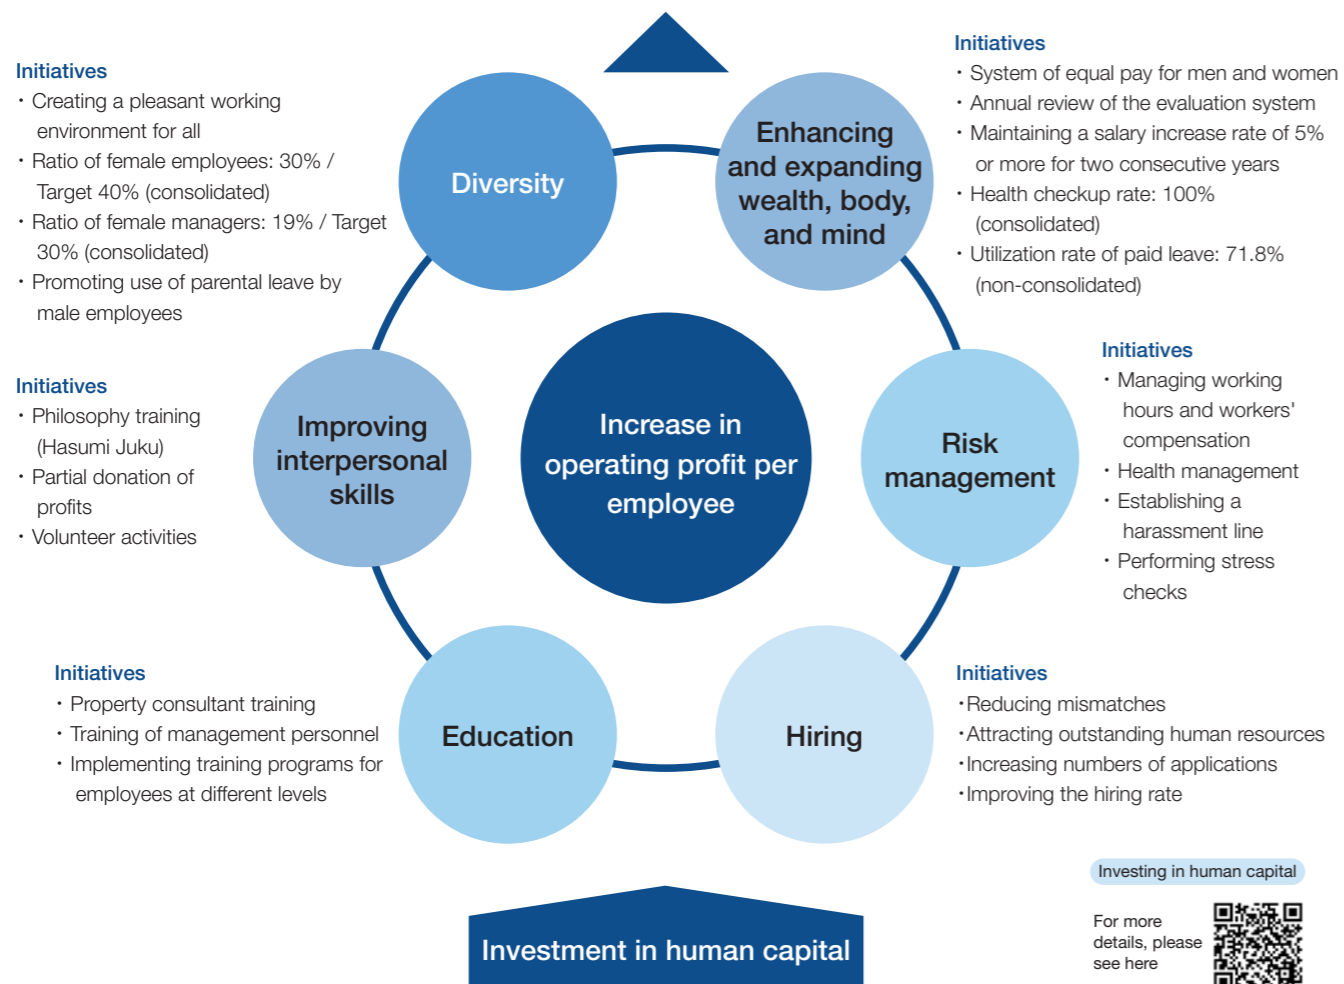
Initiatives
・Creating a pleasant working environment for all
・Ratio of female employees: 30% / Target 40% (consolidated)
・Ratio of female managers: 19% / Target 30% (consolidated)
・Promoting use of parental leave by male employees

Diversity

Enhancing and expanding wealth, body, and mind

Initiatives
・System of equal pay for men and women
・Annual review of the evaluation system
・Maintaining a salary increase rate of 5% or more for two consecutive years
・Health checkup rate: 100% (consolidated)
・Utilization rate of paid leave: 71.8% (non-consolidated)

Initiatives
・Philosophy training (Hasumi Juku)
・Partial donation of profits
・Volunteer activities

Improving interpersonal skills

Increase in operating profit per employee

Risk management

Initiatives
・Managing working hours and workers' compensation
・Health management
・Establishing a harassment line
・Performing stress checks

Initiatives
・Property consultant training
・Training of management personnel
・Implementing training programs for employees at different levels

Education

Hiring

Initiatives
・Reducing mismatches
・Attracting outstanding human resources
・Increasing numbers of applications
・Improving the hiring rate

Investing in human capital

For more details, please see here

Investment in human capital